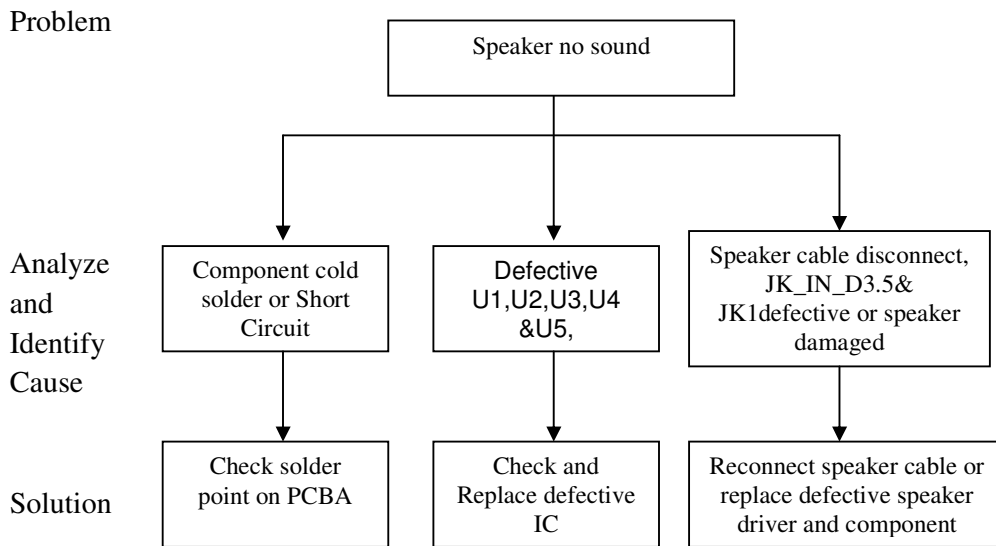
Problem

Speaker no sound

Analyze and Identify Cause

Component cold solder or Short Circuit

Defective U1,U2,U3,U4 &U5,

Speaker cable disconnect, JK_IN_D3.5& JK1defective or speaker damaged

Solution

Check solder point on PCBA

Check and Replace defective IC

Reconnect speaker cable or replace defective speaker driver and component